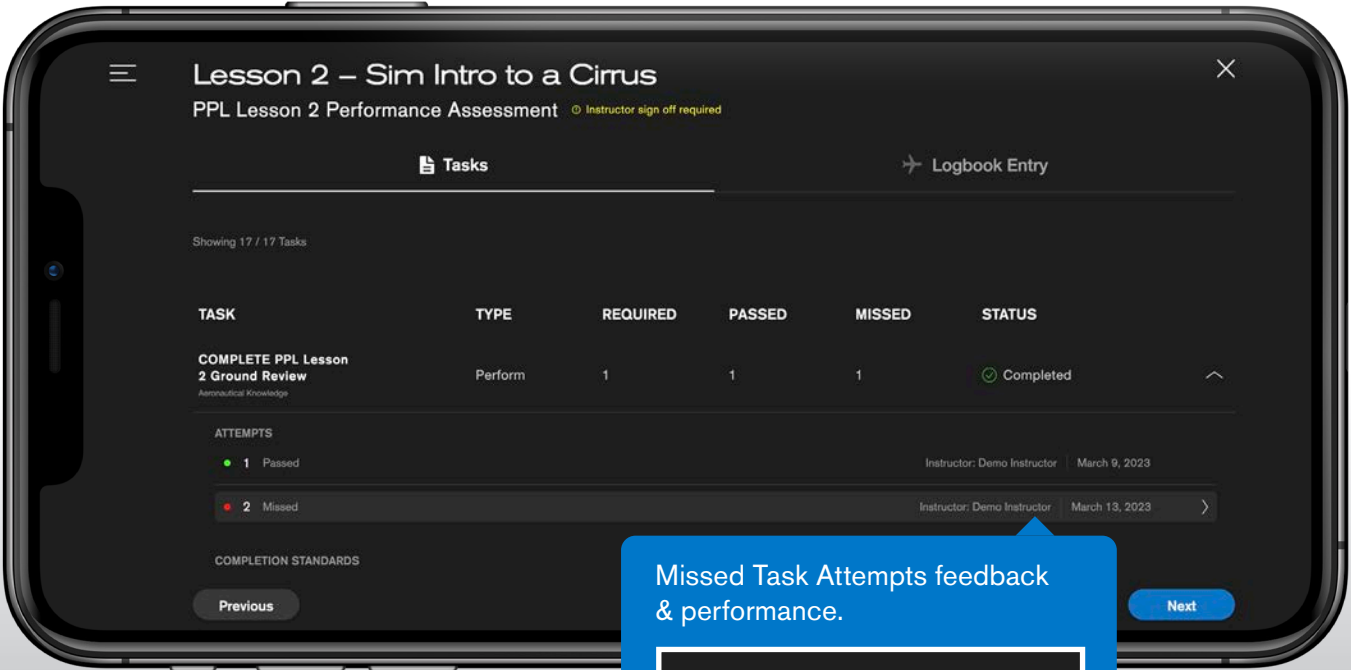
Lesson 2 – Sim Intro to a Cirrus

PPL Lesson 2 Performance Assessment Instructor sign off required

Tasks

Logbook Entry

Showing 17 / 17 Tasks

| TASK | TYPE | REQUIRED | PASSED | MISSED | STATUS |
|---|---|---|---|---|---|
| COMPLETE PPL Lesson 2 Ground Review Aeronautical Knowledge | Perform | 1 | 1 | 1 | Completed |

ATTEMPTS

1 Passed Instructor: Demo Instructor March 9, 2023

2 Missed Instructor: Demo Instructor March 13, 2023

COMPLETION STANDARDS

Previous

Next

Missed Task Attempts feedback & performance.